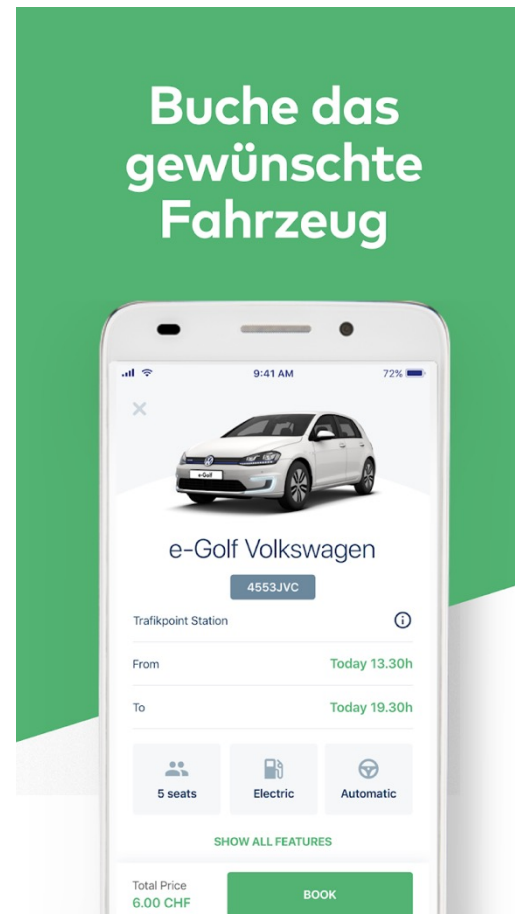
Buche das gewünschte Fahrzeug

9:41 AM
72%

×

e-Golf

e-Golf Volkswagen

4553JVC

Trafikpoint Station

From
Today 13.30h

To
Today 19.30h

5 seats
Electric
Automatic

SHOW ALL FEATURES

Total Price
6.00 CHF

BOOK